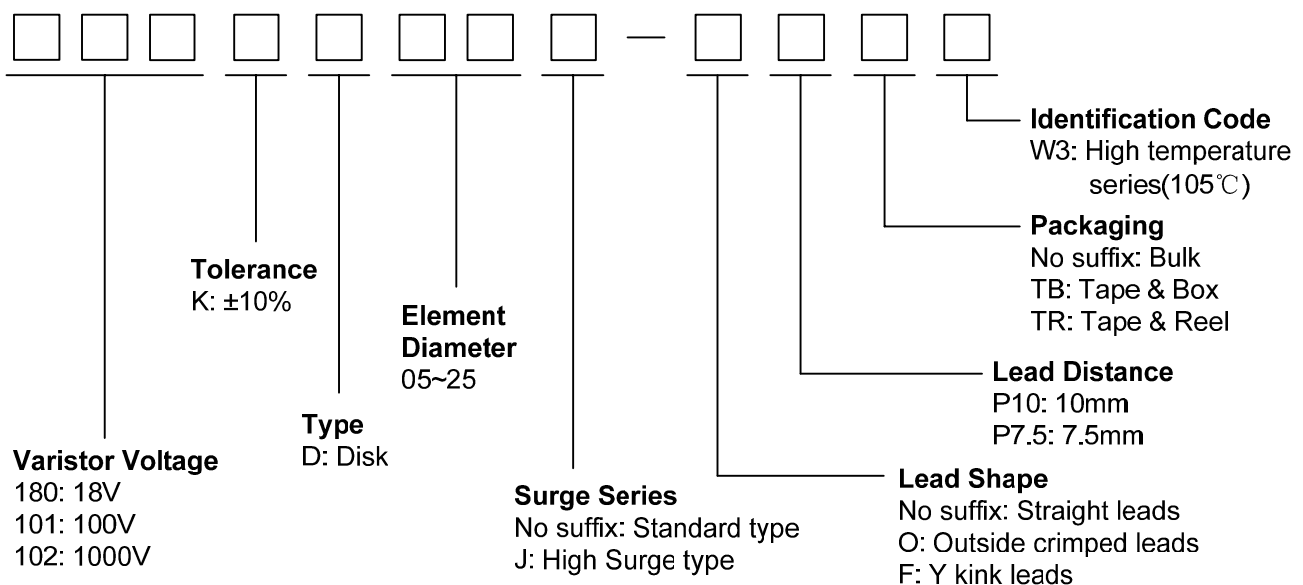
—

Identification Code
W3: High temperature series(105℃)

Packaging
No suffix: Bulk
TB: Tape & Box
TR: Tape & Reel

Tolerance
K: ±10%

Element Diameter
05~25

Lead Distance
P10: 10mm
P7.5: 7.5mm

Type
D: Disk

Varistor Voltage
180: 18V
101: 100V
102: 1000V

Surge Series
No suffix: Standard type
J: High Surge type

Lead Shape
No suffix: Straight leads
O: Outside crimped leads
F: Y kink leads